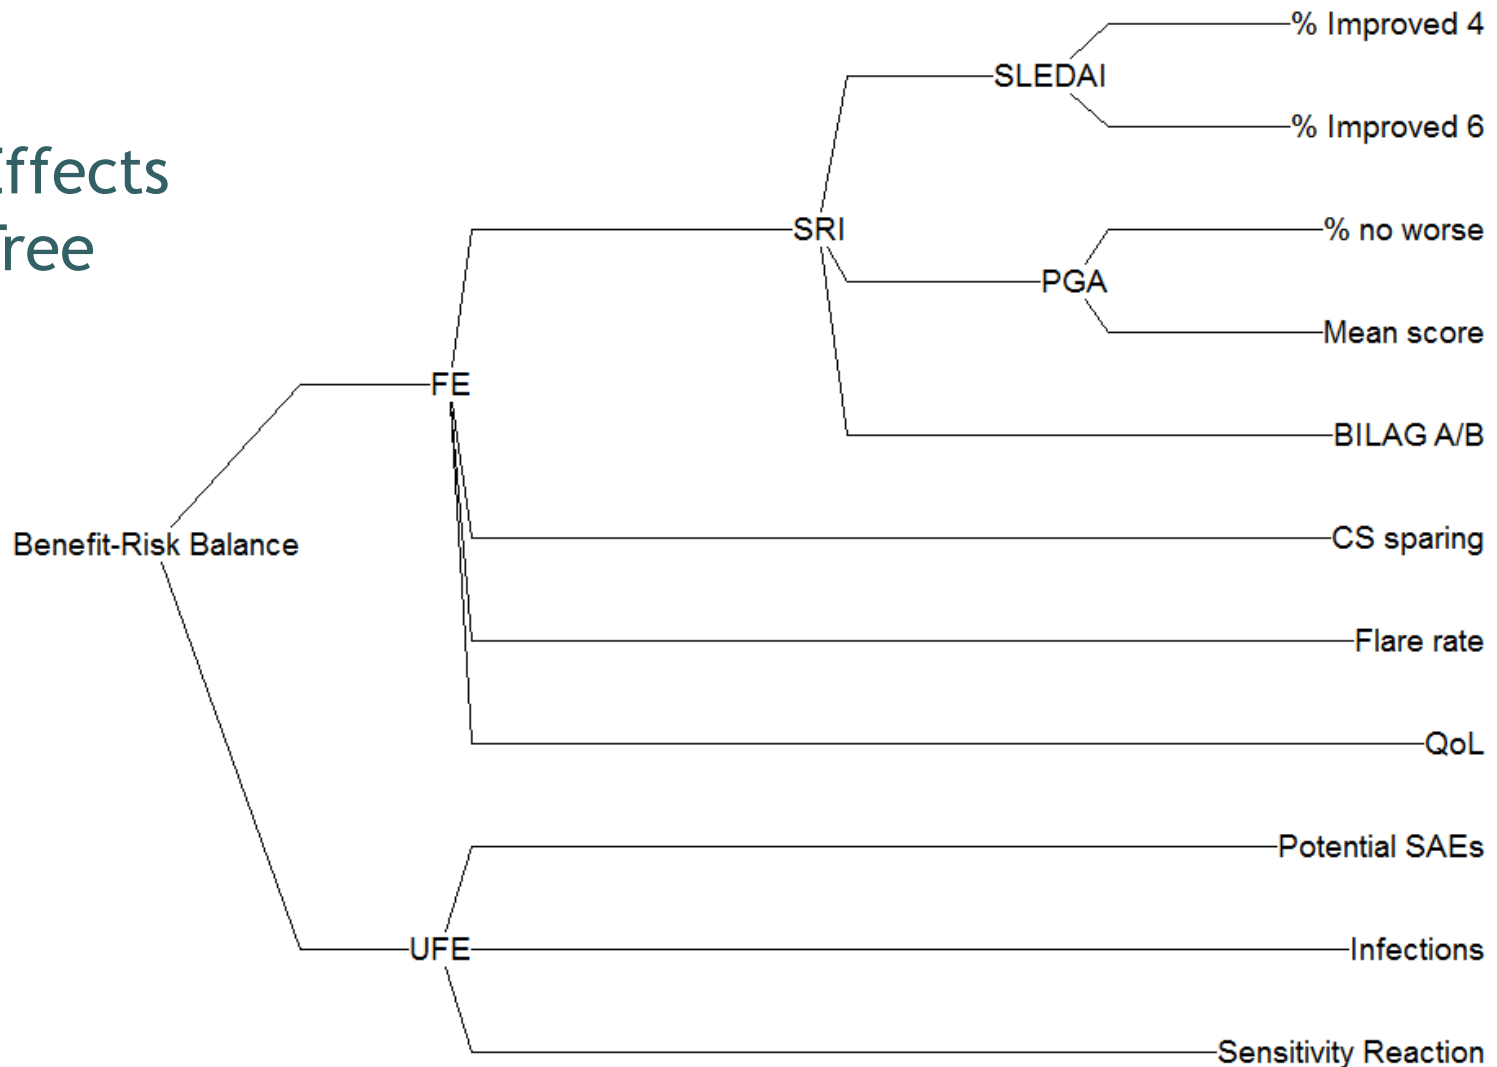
ffects
ree

Benefit-Risk Balance

FE

SRI

SLEDAI

% Improved 4

% Improved 6

PGA

% no worse

Mean score

BILAG A/B

CS sparing

Flare rate

QoL

UFE

Potential SAEs

Infections

Sensitivity Reaction